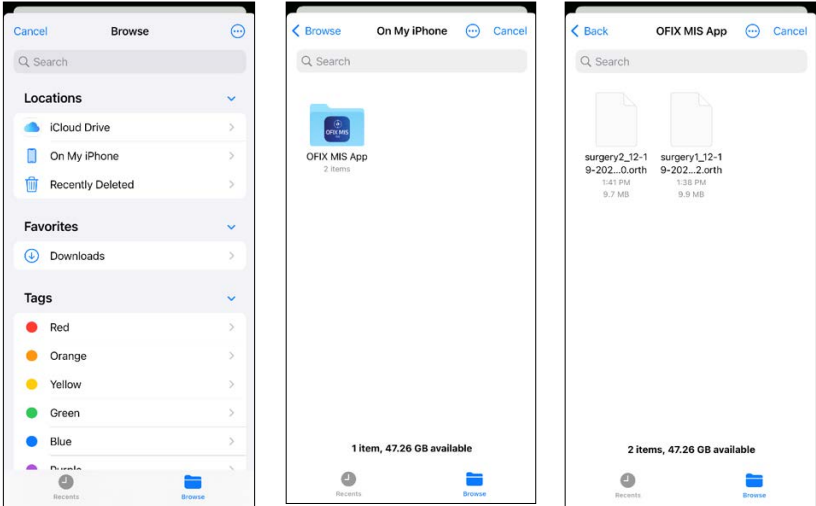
Cancel Browse

Search

Locations

iCloud Drive

On My iPhone

Recently Deleted

Favorites

Downloads

Tags

Red

Orange

Yellow

Green

Blue

Purple

Recents Browse

Browse On My iPhone Cancel

Search

OFIX MIS

OFIX MIS App
2 items

1 item, 47.26 GB available

Recents Browse

Back OFIX MIS App Cancel

Search

surgery2_12-19-202...0.orth
1:41 PM
9.7 MB

surgery1_12-19-202...2.orth
1:38 PM
9.9 MB

2 items, 47.26 GB available

Recents Browse